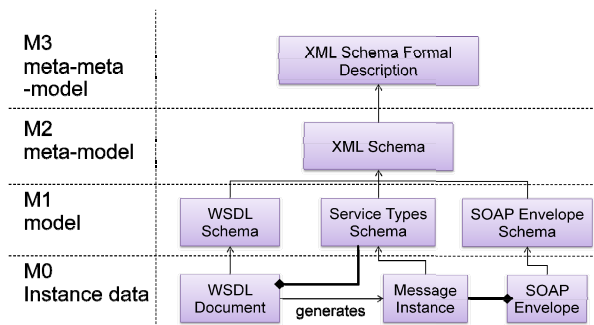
M3
meta-meta
-model

M2
meta-model

M1
model

M0
Instance data

XML Schema Formal Description

XML Schema

WSDL Schema

Service Types Schema

SOAP Envelope Schema

WSDL Document

generates

Message Instance

SOAP Envelope